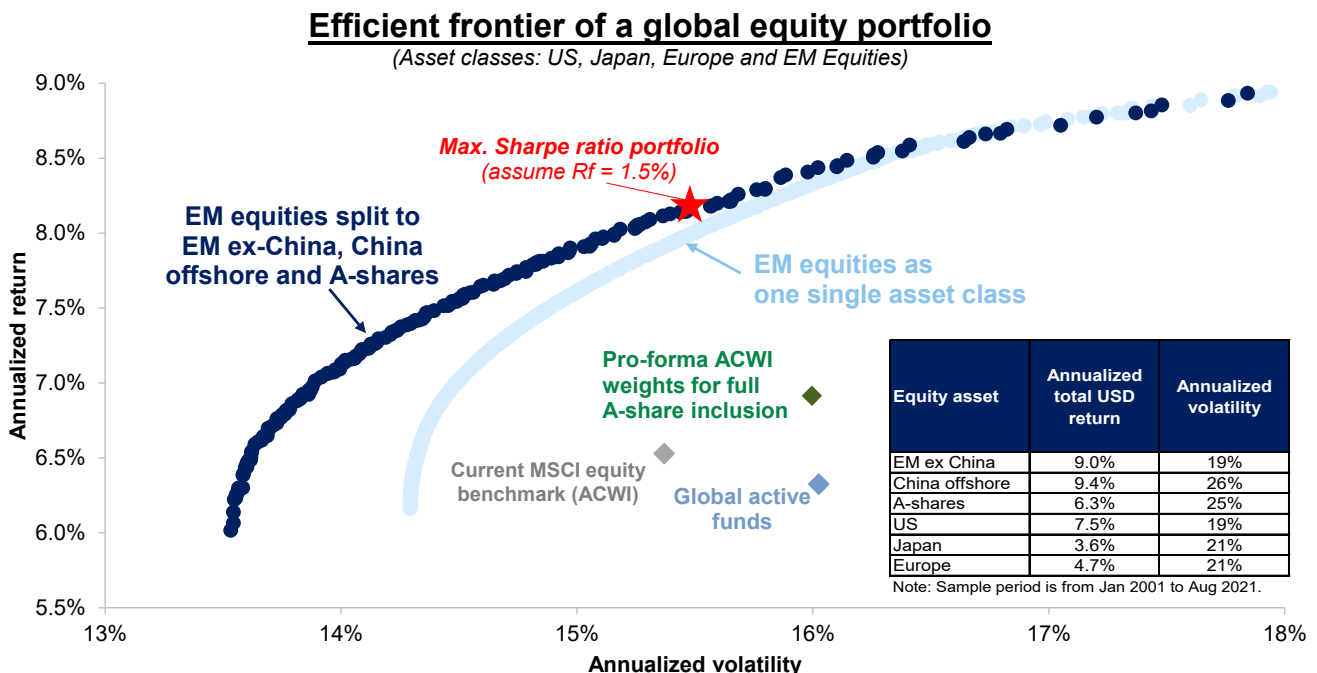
Efficient frontier of a global equity portfolio
(Asset classes: US, Japan, Europe and EM Equities)

9.0%
8.5%
8.0%
7.5%
7.0%
6.5%
6.0%
5.5%

Annualized return

Max. Sharpe ratio portfolio
(assume Rf = 1.5%)

EM equities split to EM ex-China, China offshore and A-shares

EM equities as one single asset class

Pro-forma ACWI weights for full A-share inclusion

Current MSCI equity benchmark (ACWI)

Global active funds

| Equity asset | Annualized total USD return | Annualized volatility |
|---|---|---|
| EM ex China | 9.0% | 19% |
| China offshore | 9.4% | 26% |
| A-shares | 6.3% | 25% |
| US | 7.5% | 19% |
| Japan | 3.6% | 21% |
| Europe | 4.7% | 21% |

Note: Sample period is from Jan 2001 to Aug 2021.

13%
14%
15%
16%
17%
18%

Annualized volatility